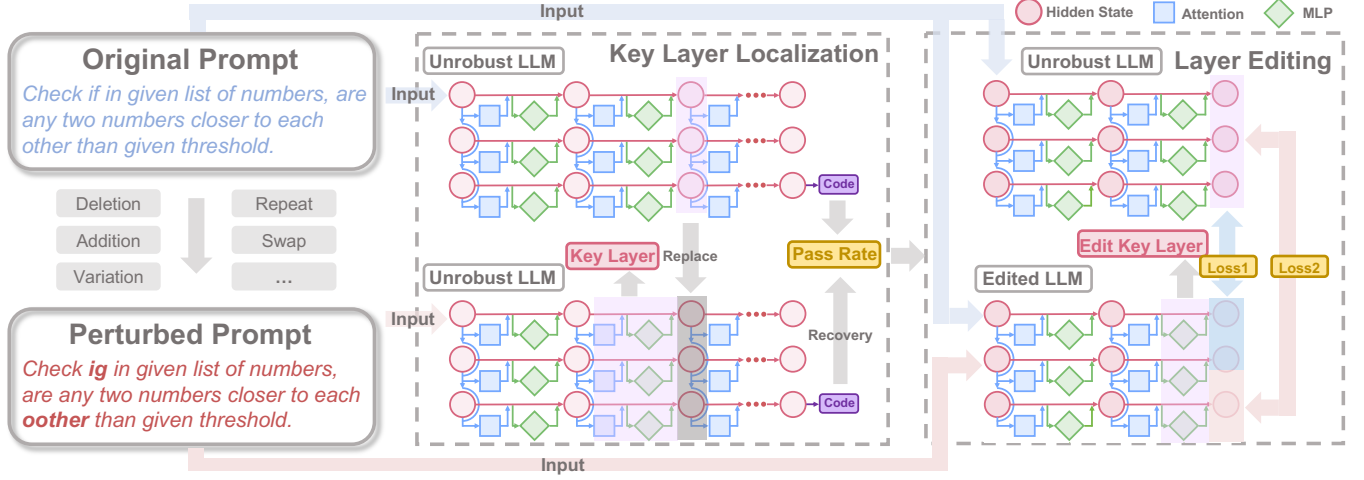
Input

Hidden State Attention MLP

Original Prompt

Check if in given list of numbers, are any two numbers closer to each other than given threshold.

Deletion
Repeat
Addition
Swap
Variation
...

Perturbed Prompt

Check ig in given list of numbers, are any two numbers closer to each oother than given threshold.

Key Layer Localization

Unrobust LLM

Input

Code

Key Layer

Replace

Pass Rate

Unrobust LLM

Input

Recovery

Code

Layer Editing

Unrobust LLM

Edit Key Layer

Edited LLM

Loss1

Loss2

Input